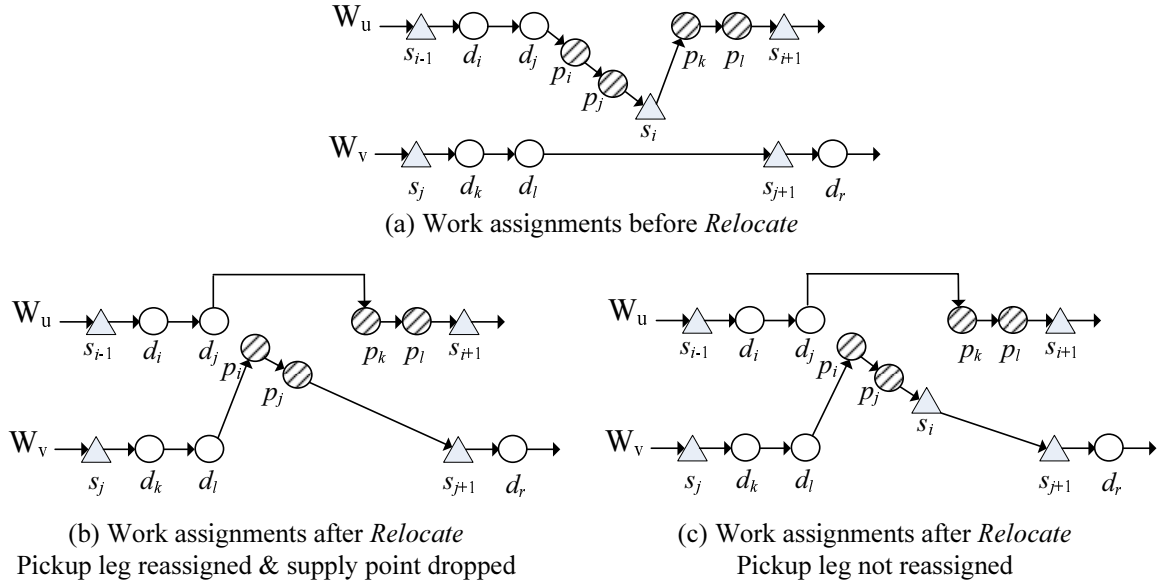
$W_u$ $s_{i-1}$ $d_i$ $d_j$ $p_i$ $p_j$ $s_i$ $p_k$ $p_l$ $s_{i+1}$

$W_v$ $s_j$ $d_k$ $d_l$ $s_{j+1}$ $d_r$

(a) Work assignments before *Relocate*

$W_u$ $s_{i-1}$ $d_i$ $d_j$ $p_i$ $p_j$ $p_k$ $p_l$ $s_{i+1}$

$W_v$ $s_j$ $d_k$ $d_l$ $s_{j+1}$ $d_r$

(b) Work assignments after *Relocate*
Pickup leg reassigned & supply point dropped

$W_u$ $s_{i-1}$ $d_i$ $d_j$ $p_i$ $p_j$ $s_i$ $p_k$ $p_l$ $s_{i+1}$

$W_v$ $s_j$ $d_k$ $d_l$ $s_{j+1}$ $d_r$

(c) Work assignments after *Relocate*
Pickup leg not reassigned